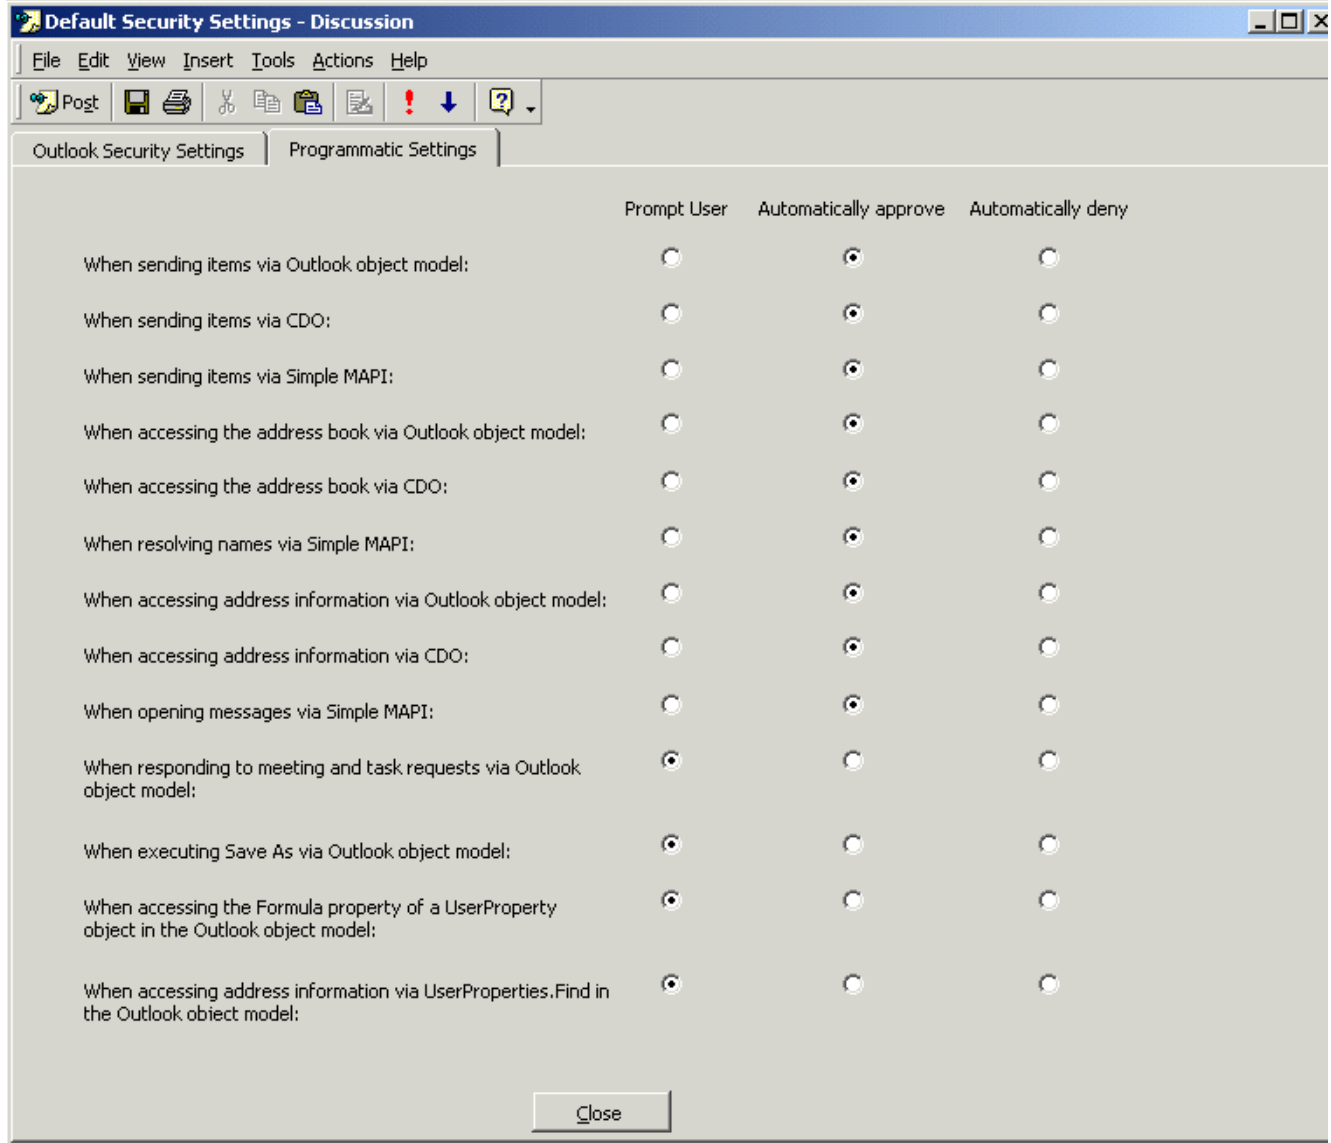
Default Security Settings - Discussion

File Edit View Insert Tools Actions Help

Post

Outlook Security Settings | Programmatic Settings

| | Prompt User | Automatically approve | Automatically deny |
|---|---|---|---|
| When sending items via Outlook object model: | ○ | ◉ | ○ |
| When sending items via CDO: | ○ | ◉ | ○ |
| When sending items via Simple MAPI: | ○ | ◉ | ○ |
| When accessing the address book via Outlook object model: | ○ | ◉ | ○ |
| When accessing the address book via CDO: | ○ | ◉ | ○ |
| When resolving names via Simple MAPI: | ○ | ◉ | ○ |
| When accessing address information via Outlook object model: | ○ | ◉ | ○ |
| When accessing address information via CDO: | ○ | ◉ | ○ |
| When opening messages via Simple MAPI: | ○ | ◉ | ○ |
| When responding to meeting and task requests via Outlook object model: | ◉ | ○ | ○ |
| When executing Save As via Outlook object model: | ◉ | ○ | ○ |
| When accessing the Formula property of a UserProperty object in the Outlook object model: | ◉ | ○ | ○ |
| When accessing address information via UserProperties.Find in the Outlook object model: | ◉ | ○ | ○ |

Close